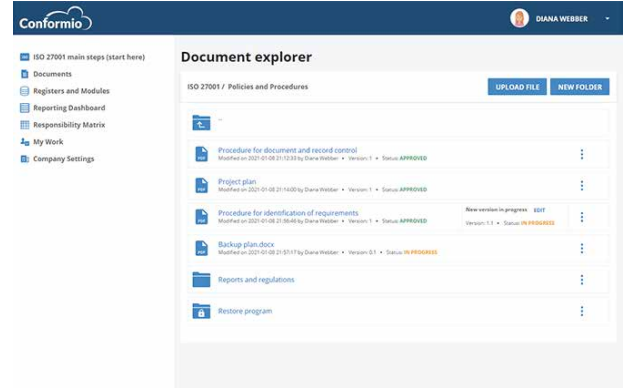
Conformio

DIANA WEBBER

ISO 27001 main steps (start here)
Documents
Registers and Modules
Reporting Dashboard
Responsibility Matrix
My Work
Company Settings

Document explorer

ISO 27001 / Policies and Procedures

UPLOAD FILE
NEW FOLDER

..

Procedure for document and record control
Modified on 2021-01-08 21:12:33 by Diana Webber • Version: 1 • Status: APPROVED

Project plan
Modified on 2021-01-08 21:14:00 by Diana Webber • Version: 1 • Status: APPROVED

Procedure for identification of requirements
Modified on 2021-01-08 21:09:48 by Diana Webber • Version: 1 • Status: APPROVED
New version in progress EDIT
Version: 1.1 • Status: IN PROGRESS

Backup plan.docx
Modified on 2021-01-08 21:57:17 by Diana Webber • Version: 0.1 • Status: IN PROGRESS

Reports and regulations

Restore program